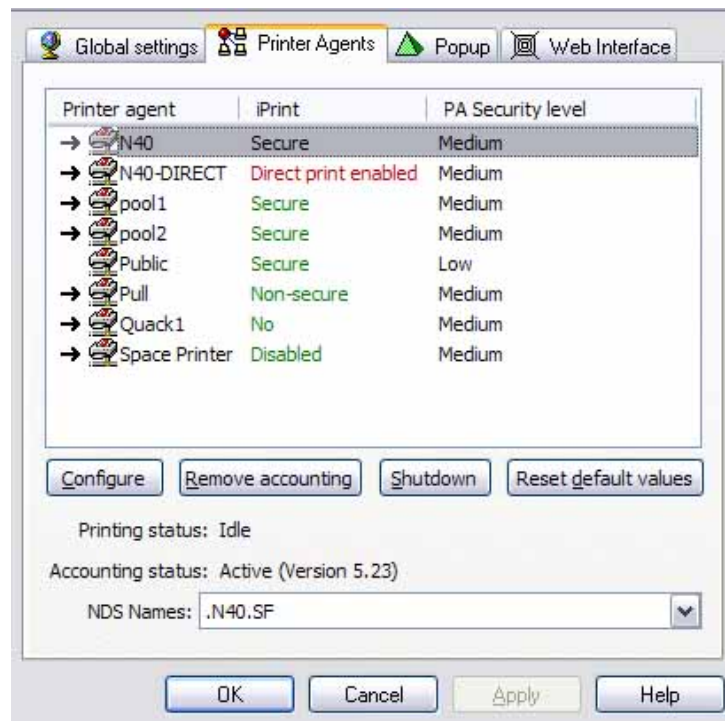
Global settings | Printer Agents | Popup | Web Interface

| Printer agent | iPrint | PA Security level |
|---|---|---|
| → N40 | Secure | Medium |
| → N40-DIRECT | Direct print enabled | Medium |
| → pool1 | Secure | Medium |
| → pool2 | Secure | Medium |
| Public | Secure | Low |
| → Pull | Non-secure | Medium |
| → Quack1 | No | Medium |
| → Space Printer | Disabled | Medium |

Configure | Remove accounting | Shutdown | Reset default values

Printing status: Idle

Accounting status: Active (Version 5.23)

NDS Names: .N40.SF

OK | Cancel | Apply | Help